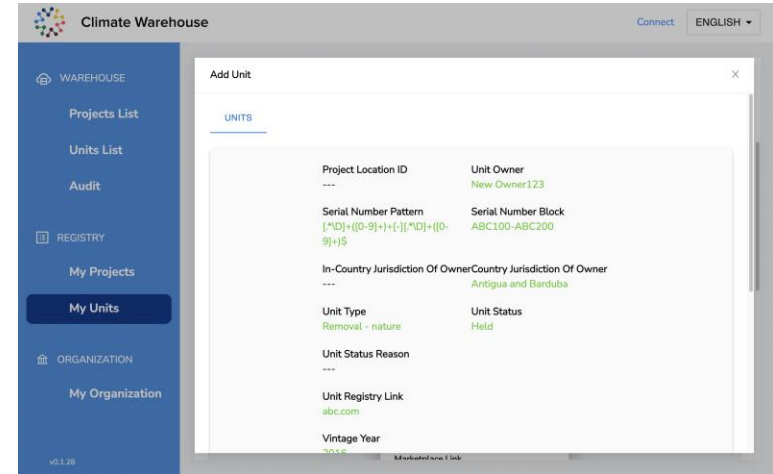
Climate Warehouse

Connect ENGLISH ▾

WAREHOUSE

Projects List

Units List

Audit

REGISTRY

My Projects

My Units

ORGANIZATION

My Organization

v0.1.28

Add Unit

×

UNITS

Project Location ID
---

Unit Owner
New Owner123

Serial Number Pattern
[.*\D]+([0-9]+)+[-][.*\D]+([0-9]+)$

Serial Number Block
ABC100-ABC200

In-Country Jurisdiction Of Owner
---

Country Jurisdiction Of Owner
Antigua and Barduba

Unit Type
Removal - nature

Unit Status
Held

Unit Status Reason
---

Unit Registry Link
abc.com

Vintage Year
2016

Marketplace Link